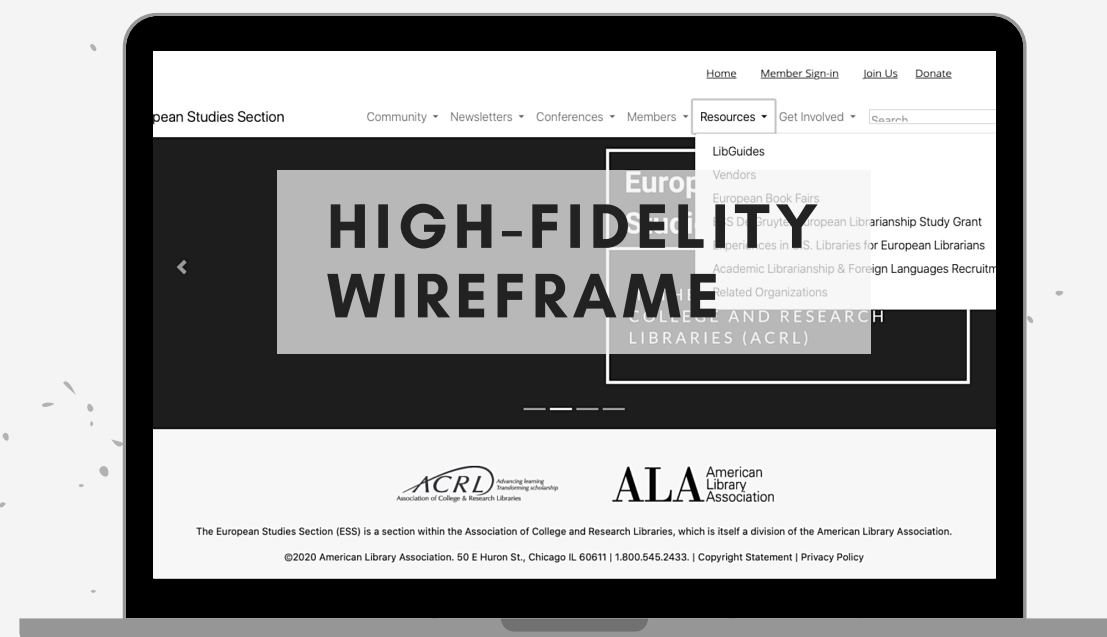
Home Member Sign-in Join Us Donate

pean Studies Section

Community ▾ Newsletters ▾ Conferences ▾ Members ▾ Resources ▾ Get Involved ▾ Search

LibGuides
Vendors
European Book Fairs
ESS De Bruyn European Librarianship Study Grant
Experiences in U.S. Libraries for European Librarians
Academic Librarianship & Foreign Languages Recruitm
Related Organizations

Europ
Stud
THE
COLLEGE AND RESEARCH
LIBRARIES (ACRL)

HIGH-FIDELITY WIREFRAME

ACRL Advancing learning Transforming scholarship
Association of College & Research Libraries

ALA American Library Association

The European Studies Section (ESS) is a section within the Association of College and Research Libraries, which is itself a division of the American Library Association.

©2020 American Library Association. 50 E Huron St., Chicago IL 60611 | 1.800.545.2433. | Copyright Statement | Privacy Policy